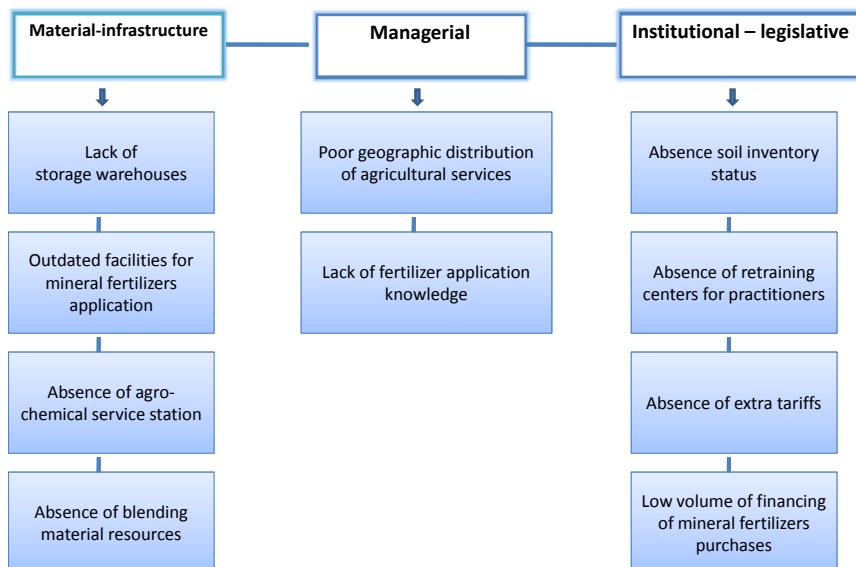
Material-infrastructure

Lack of storage warehouses

Outdated facilities for mineral fertilizers application

Absence of agro-chemical service station

Absence of blending material resources

Managerial

Poor geographic distribution of agricultural services

Lack of fertilizer application knowledge

Institutional – legislative

Absence soil inventory status

Absence of retraining centers for practitioners

Absence of extra tariffs

Low volume of financing of mineral fertilizers purchases